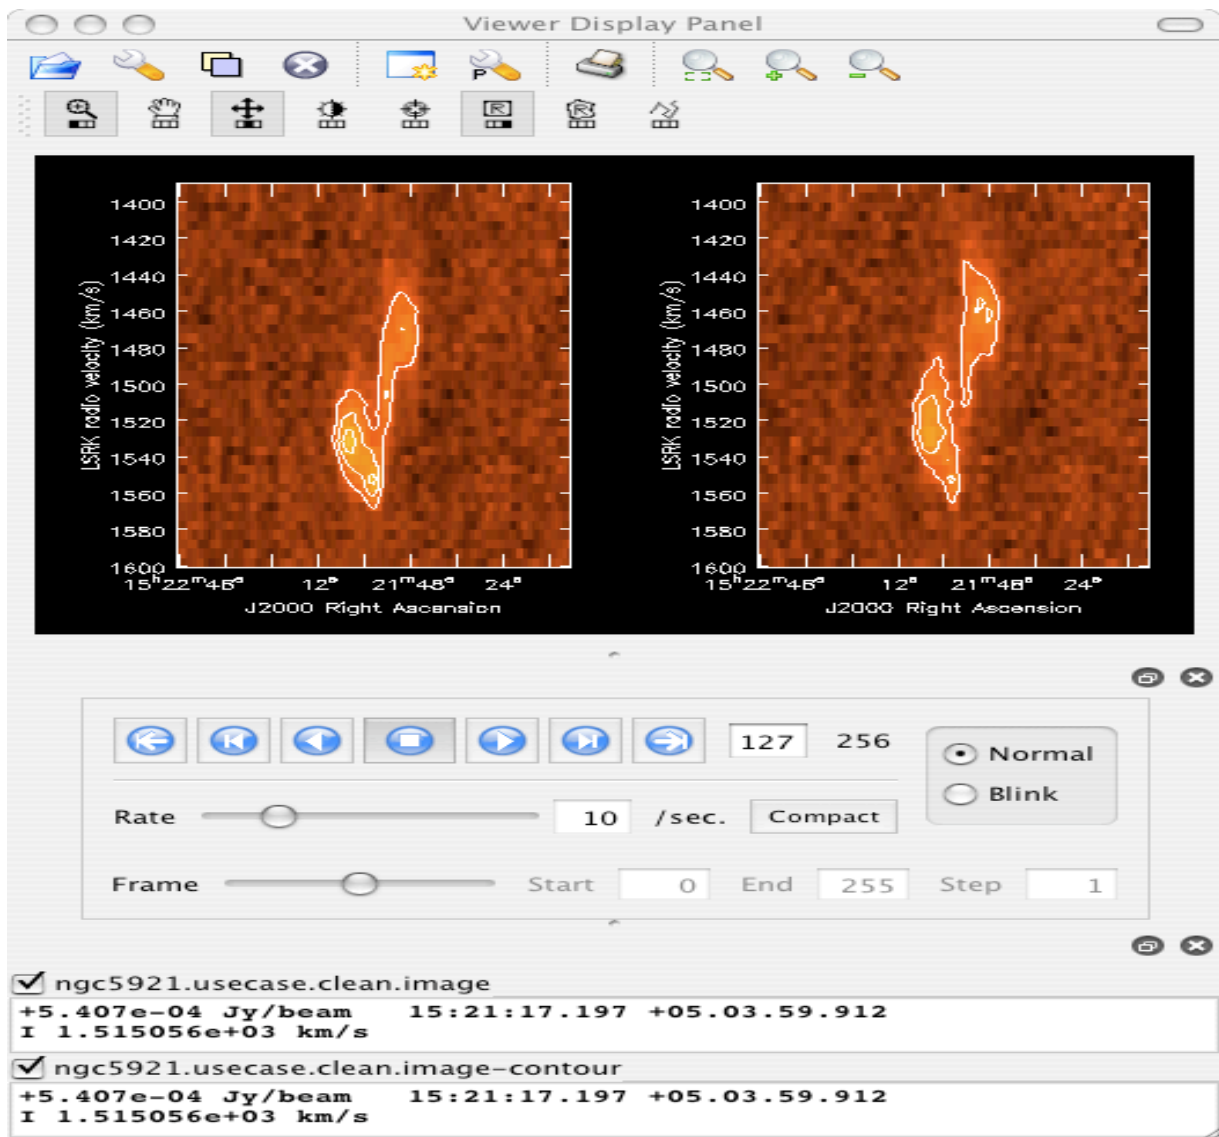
Viewer Display Panel

1400
1420
1440
1460
1480
1500
1520
1540
1560
1580
1600
LSRK radio velocity (km/s)
$15^h22^m48^s$ $12^s$ $21^m48^s$ $24^s$
J2000 Right Ascension

1400
1420
1440
1460
1480
1500
1520
1540
1560
1580
1600
LSRK radio velocity (km/s)
$15^h22^m48^s$ $12^s$ $21^m48^s$ $24^s$
J2000 Right Ascension

127 256
Normal
Blink
Rate 10 /sec. Compact
Frame Start 0 End 255 Step 1

ngc5921.usecase.clean.image
+5.407e-04 Jy/beam 15:21:17.197 +05.03.59.912
I 1.515056e+03 km/s
ngc5921.usecase.clean.image-contour
+5.407e-04 Jy/beam 15:21:17.197 +05.03.59.912
I 1.515056e+03 km/s